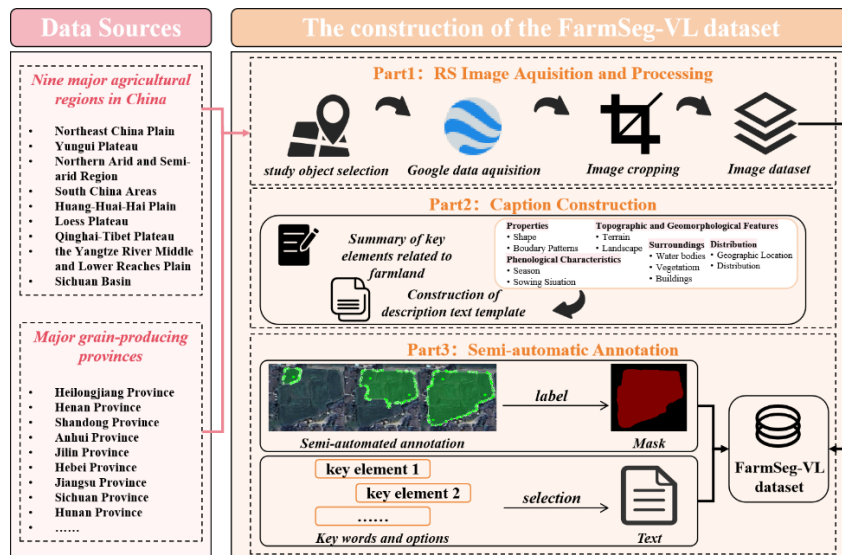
Data Sources

Nine major agricultural regions in China

- Northeast China Plain
- Yungui Plateau
- Northern Arid and Semi-arid Region
- South China Areas
- Huang-Huai-Hai Plain
- Loess Plateau
- Qinghai-Tibet Plateau
- the Yangtze River Middle and Lower Reaches Plain
- Sichuan Basin

Major grain-producing provinces

- Heilongjiang Province
- Henan Province
- Shandong Province
- Anhui Province
- Jilin Province
- Hebei Province
- Jiangsu Province
- Sichuan Province
- Hunan Province
- ……

The construction of the FarmSeg-VL dataset

Part1: RS Image Aquisition and Processing

study object selection

Google data auquisition

Image cropping

Image dataset

Part2: Caption Construction

Summary of key elements related to farmland

Construction of description text template

Properties
- Shape
- Boudary Patterns

Topographic and Geomorphological Features
- Terrain
- Landscape

Phenological Characteristics
- Season
- Sowing Siuation

Surroundings
- Water bodies
- Vegetatiom
- Buildings

Distribution
- Geographic Location
- Distribution

Part3: Semi-automatic Annotation

label

Semi-automated annotation

Mask

key element 1

key element 2

……

selection

Key words and options

Text

FarmSeg-VL dataset